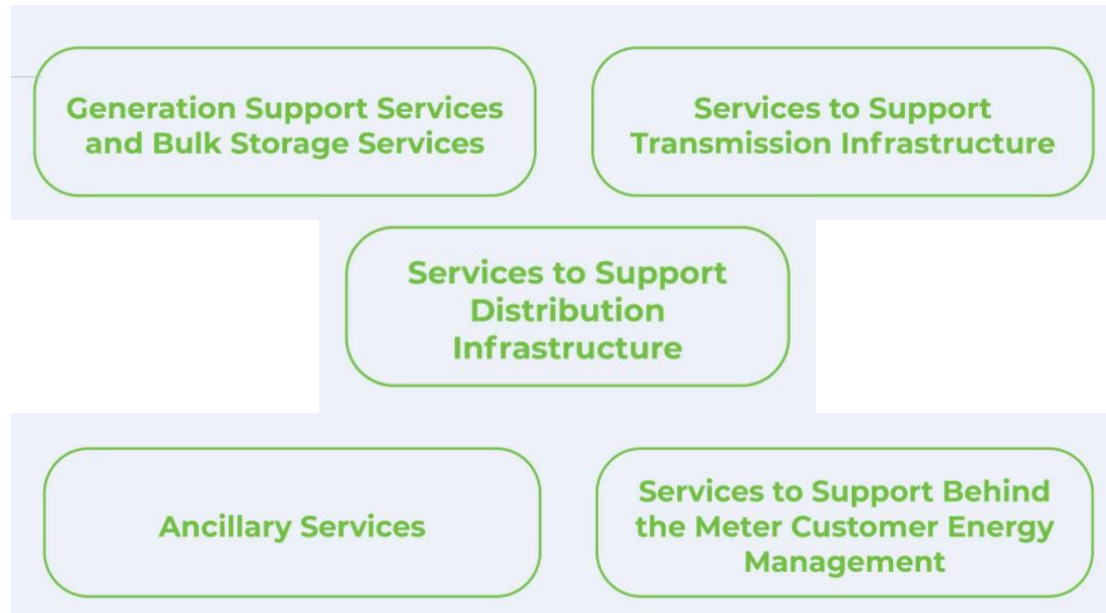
Generation Support Services and Bulk Storage Services

Services to Support Transmission Infrastructure

Services to Support Distribution Infrastructure

Ancillary Services

Services to Support Behind the Meter Customer Energy Management